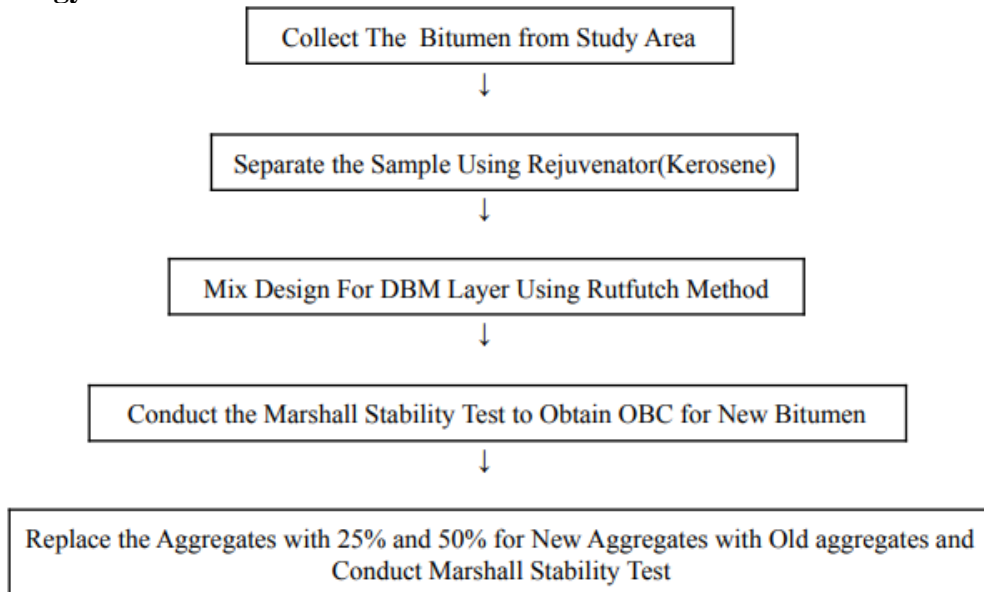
Collect The Bitumen from Study Area

↓

Separate the Sample Using Rejuvenator(Kerosene)

↓

Mix Design For DBM Layer Using Rutfutch Method

↓

Conduct the Marshall Stability Test to Obtain OBC for New Bitumen

↓

Replace the Aggregates with 25% and 50% for New Aggregates with Old aggregates and Conduct Marshall Stability Test